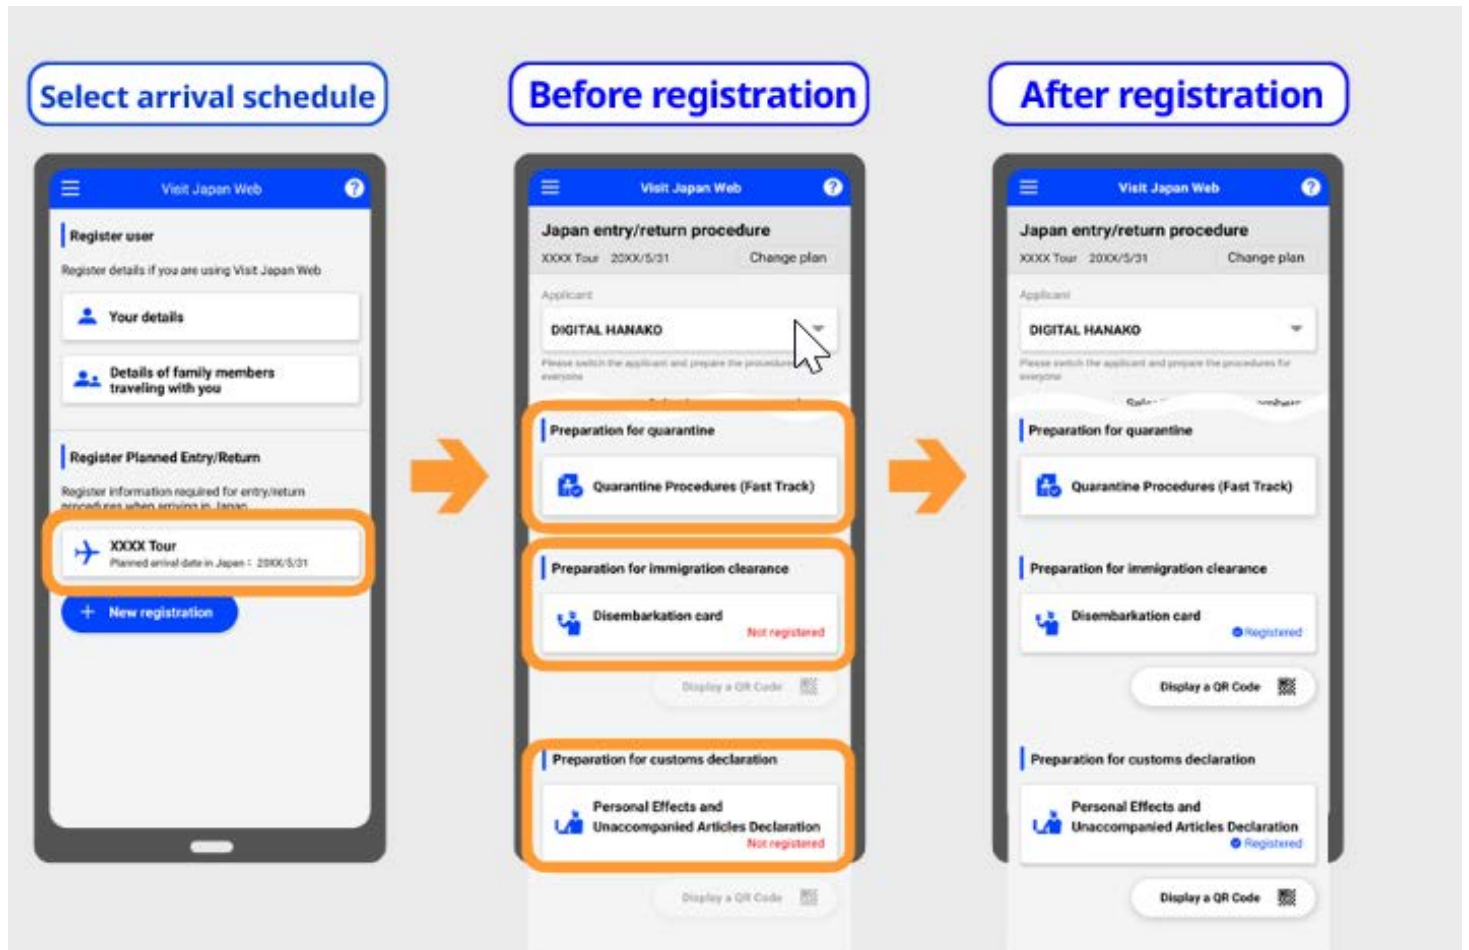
Select arrival schedule

Visit Japan Web

Register user

Register details if you are using Visit Japan Web

Your details

Details of family members traveling with you

Register Planned Entry/Return

Register information required for entry/return procedures when arriving in Japan

XXXX Tour
Planned arrival date in Japan : 20XX/5/31

New registration

Before registration

Visit Japan Web

Japan entry/return procedure

XXXX Tour 20XX/5/31 Change plan

Applicant

DIGITAL HANAKO

Please switch the applicant and prepare the procedures for everyone

Preparation for quarantine

Quarantine Procedures (Fast Track)

Preparation for immigration clearance

Disembarkation card
Not registered

Display a QR Code

Preparation for customs declaration

Personal Effects and Unaccompanied Articles Declaration
Not registered

Display a QR Code

After registration

Visit Japan Web

Japan entry/return procedure

XXXX Tour 20XX/5/31 Change plan

Applicant

DIGITAL HANAKO

Please switch the applicant and prepare the procedures for everyone

Preparation for quarantine

Quarantine Procedures (Fast Track)

Preparation for immigration clearance

Disembarkation card
Registered

Display a QR Code

Preparation for customs declaration

Personal Effects and Unaccompanied Articles Declaration
Registered

Display a QR Code